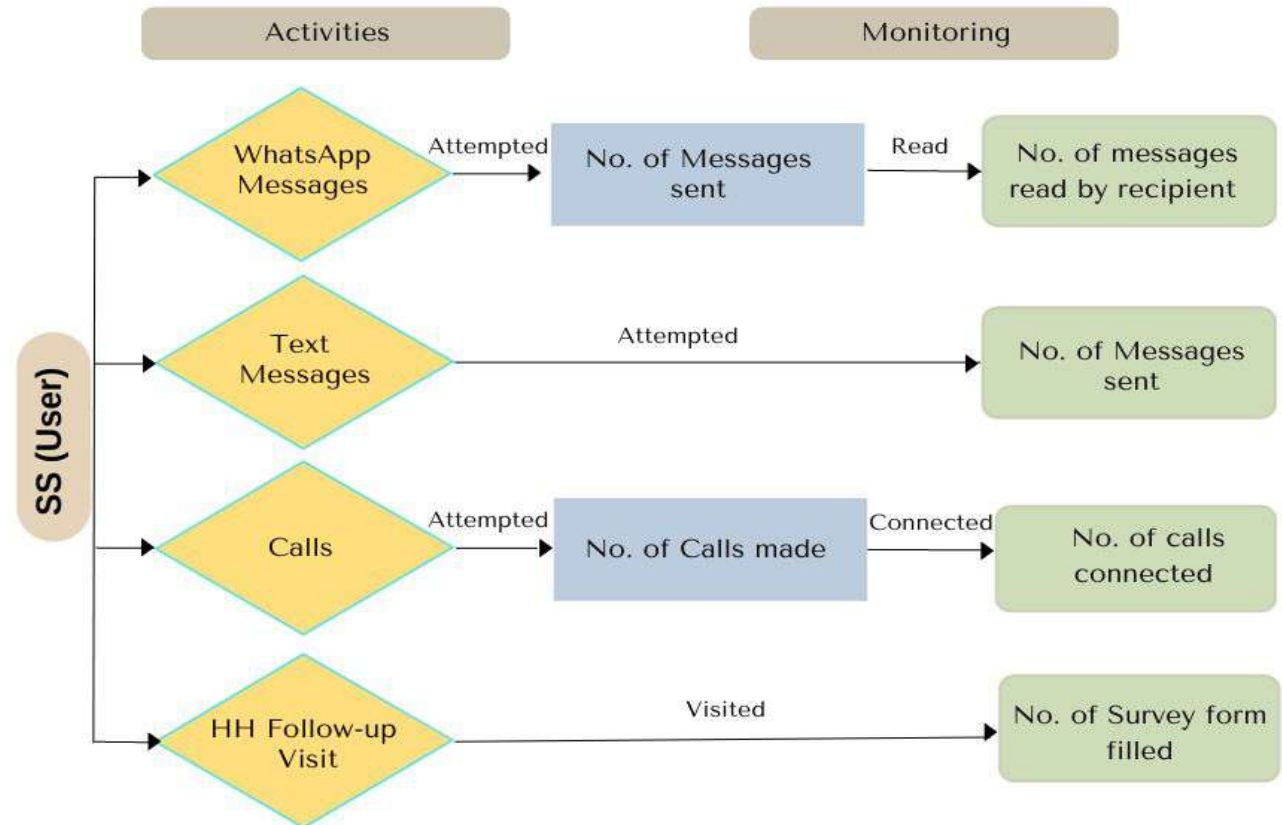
Activities

Monitoring

SS (User)

WhatsApp Messages

Attempted

No. of Messages sent

Read

No. of messages read by recipient

Text Messages

Attempted

No. of Messages sent

Calls

Attempted

No. of Calls made

Connected

No. of calls connected

HH Follow-up Visit

Visited

No. of Survey form filled